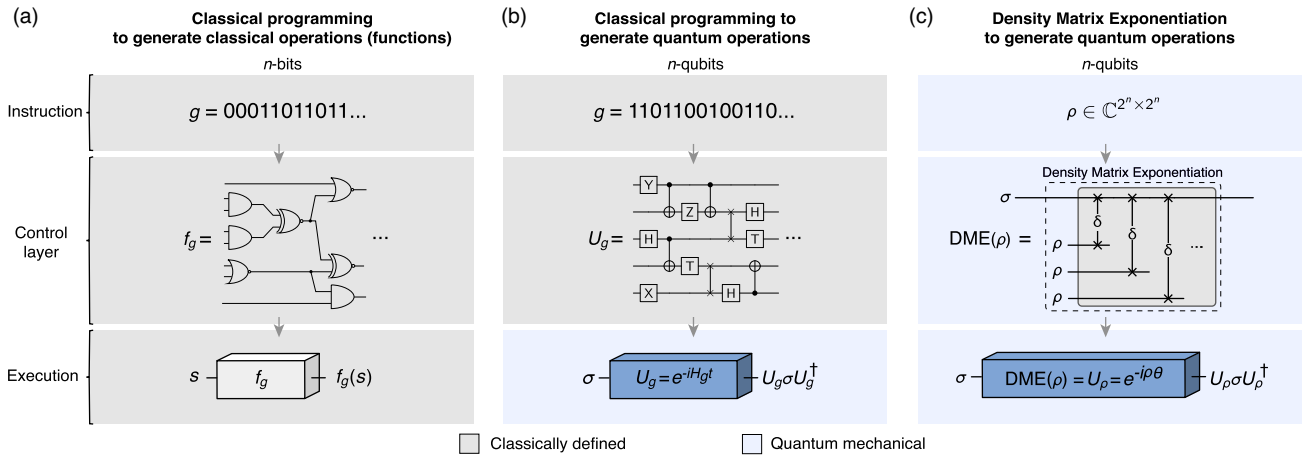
(a)
Classical programming to generate classical operations (functions)
$n$-bits

Instruction
$g = 00011011011...$

Control layer
$f_g =$ ...

Execution
$s$ $f_g$ $f_g(s)$

(b)
Classical programming to generate quantum operations
$n$-qubits

$g = 1101100100110...$

$U_g =$ Y Z H H T T X H ...

$\sigma$ $U_g = e^{-iH_g t}$ $U_g \sigma U_g^\dagger$

(c)
Density Matrix Exponentiation to generate quantum operations
$n$-qubits

$\rho \in \mathbb{C}^{2^n \times 2^n}$

Density Matrix Exponentiation
$\sigma$
DME($\rho$) =
$\rho$ $\rho$ $\rho$ δ δ δ ...

$\sigma$ DME($\rho$) $= U_\rho = e^{-i\rho\theta}$ $U_\rho \sigma U_\rho^\dagger$

Classically defined
Quantum mechanical